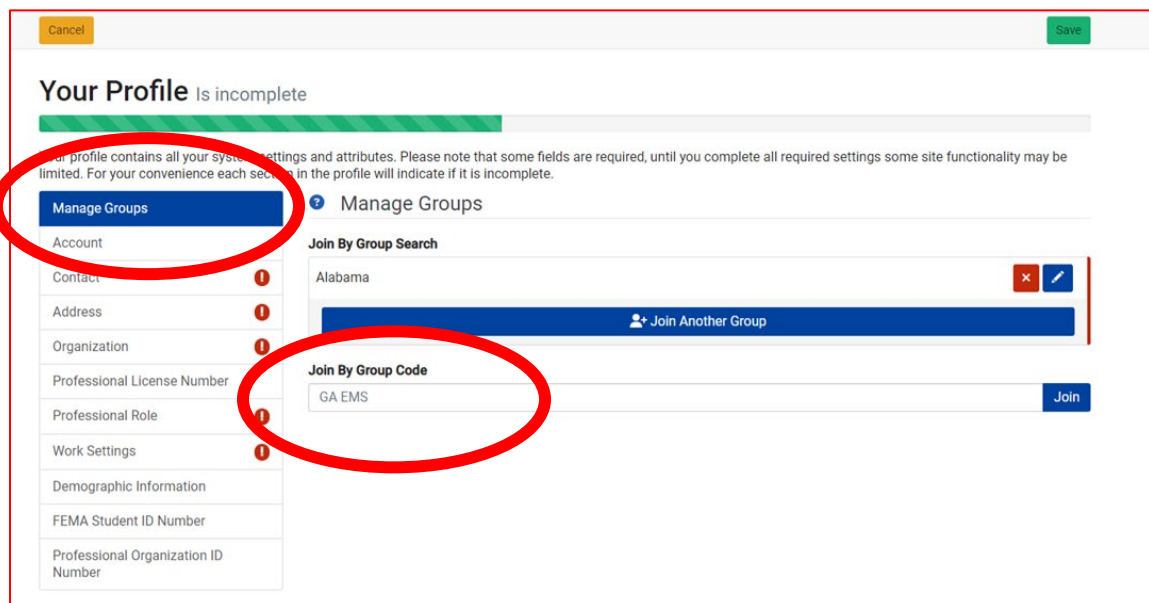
Cancel

Save

Your Profile Is incomplete

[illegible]r profile contains all your syst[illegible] settings and attributes. Please note that some fields are required, until you complete all required settings some site functionality may be limited. For your convenience each sec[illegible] in the profile will indicate if it is incomplete.

Manage Groups
Account
Contact
Address
Organization
Professional License Number
Professional Role
Work Settings
Demographic Information
FEMA Student ID Number
Professional Organization ID Number

Manage Groups

Join By Group Search

Alabama

Join Another Group

Join By Group Code

GA EMS

Join